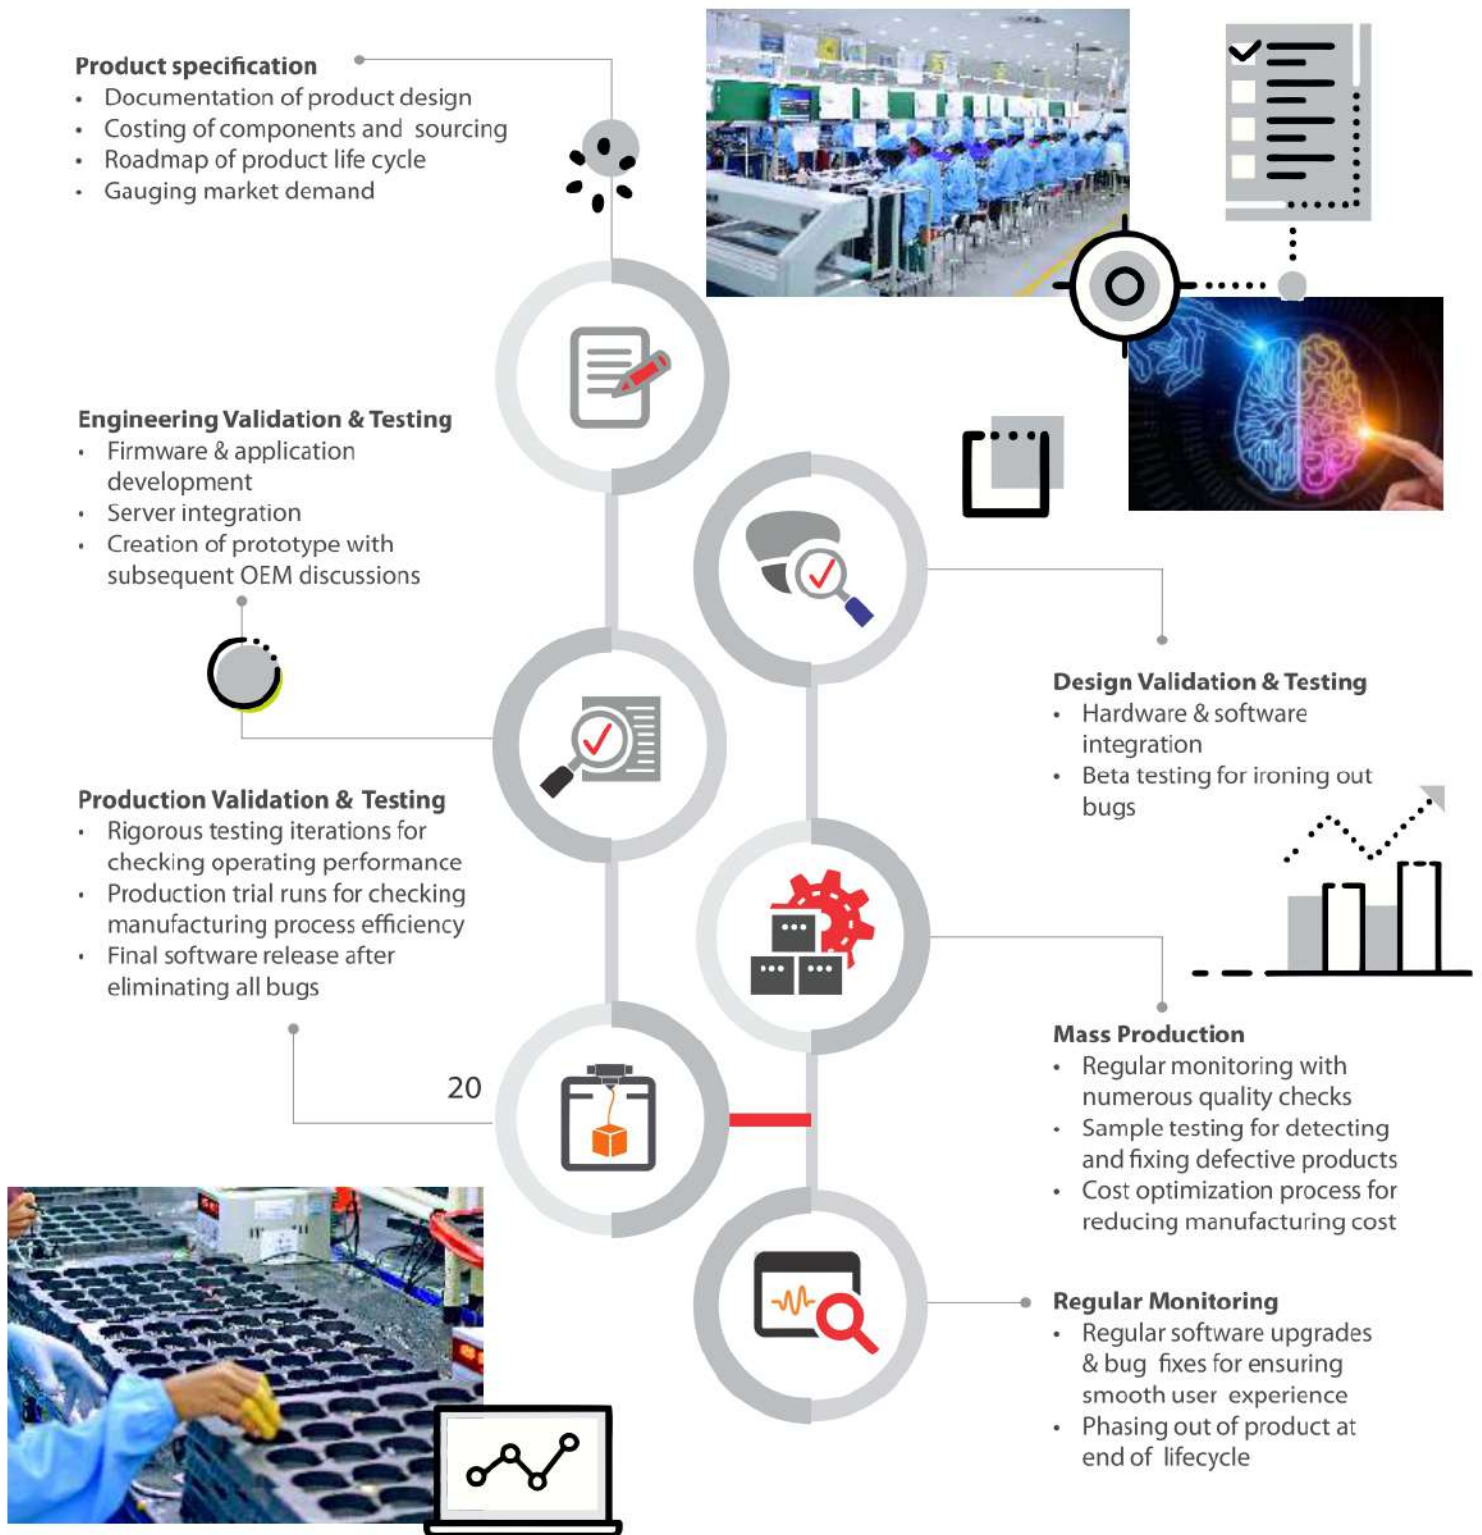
**Product specification**
- Documentation of product design
- Costing of components and sourcing
- Roadmap of product life cycle
- Gauging market demand

**Engineering Validation & Testing**
- Firmware & application development
- Server integration
- Creation of prototype with subsequent OEM discussions

**Design Validation & Testing**
- Hardware & software integration
- Beta testing for ironing out bugs

**Production Validation & Testing**
- Rigorous testing iterations for checking operating performance
- Production trial runs for checking manufacturing process efficiency
- Final software release after eliminating all bugs

20

**Mass Production**
- Regular monitoring with numerous quality checks
- Sample testing for detecting and fixing defective products
- Cost optimization process for reducing manufacturing cost

**Regular Monitoring**
- Regular software upgrades & bug fixes for ensuring smooth user experience
- Phasing out of product at end of lifecycle